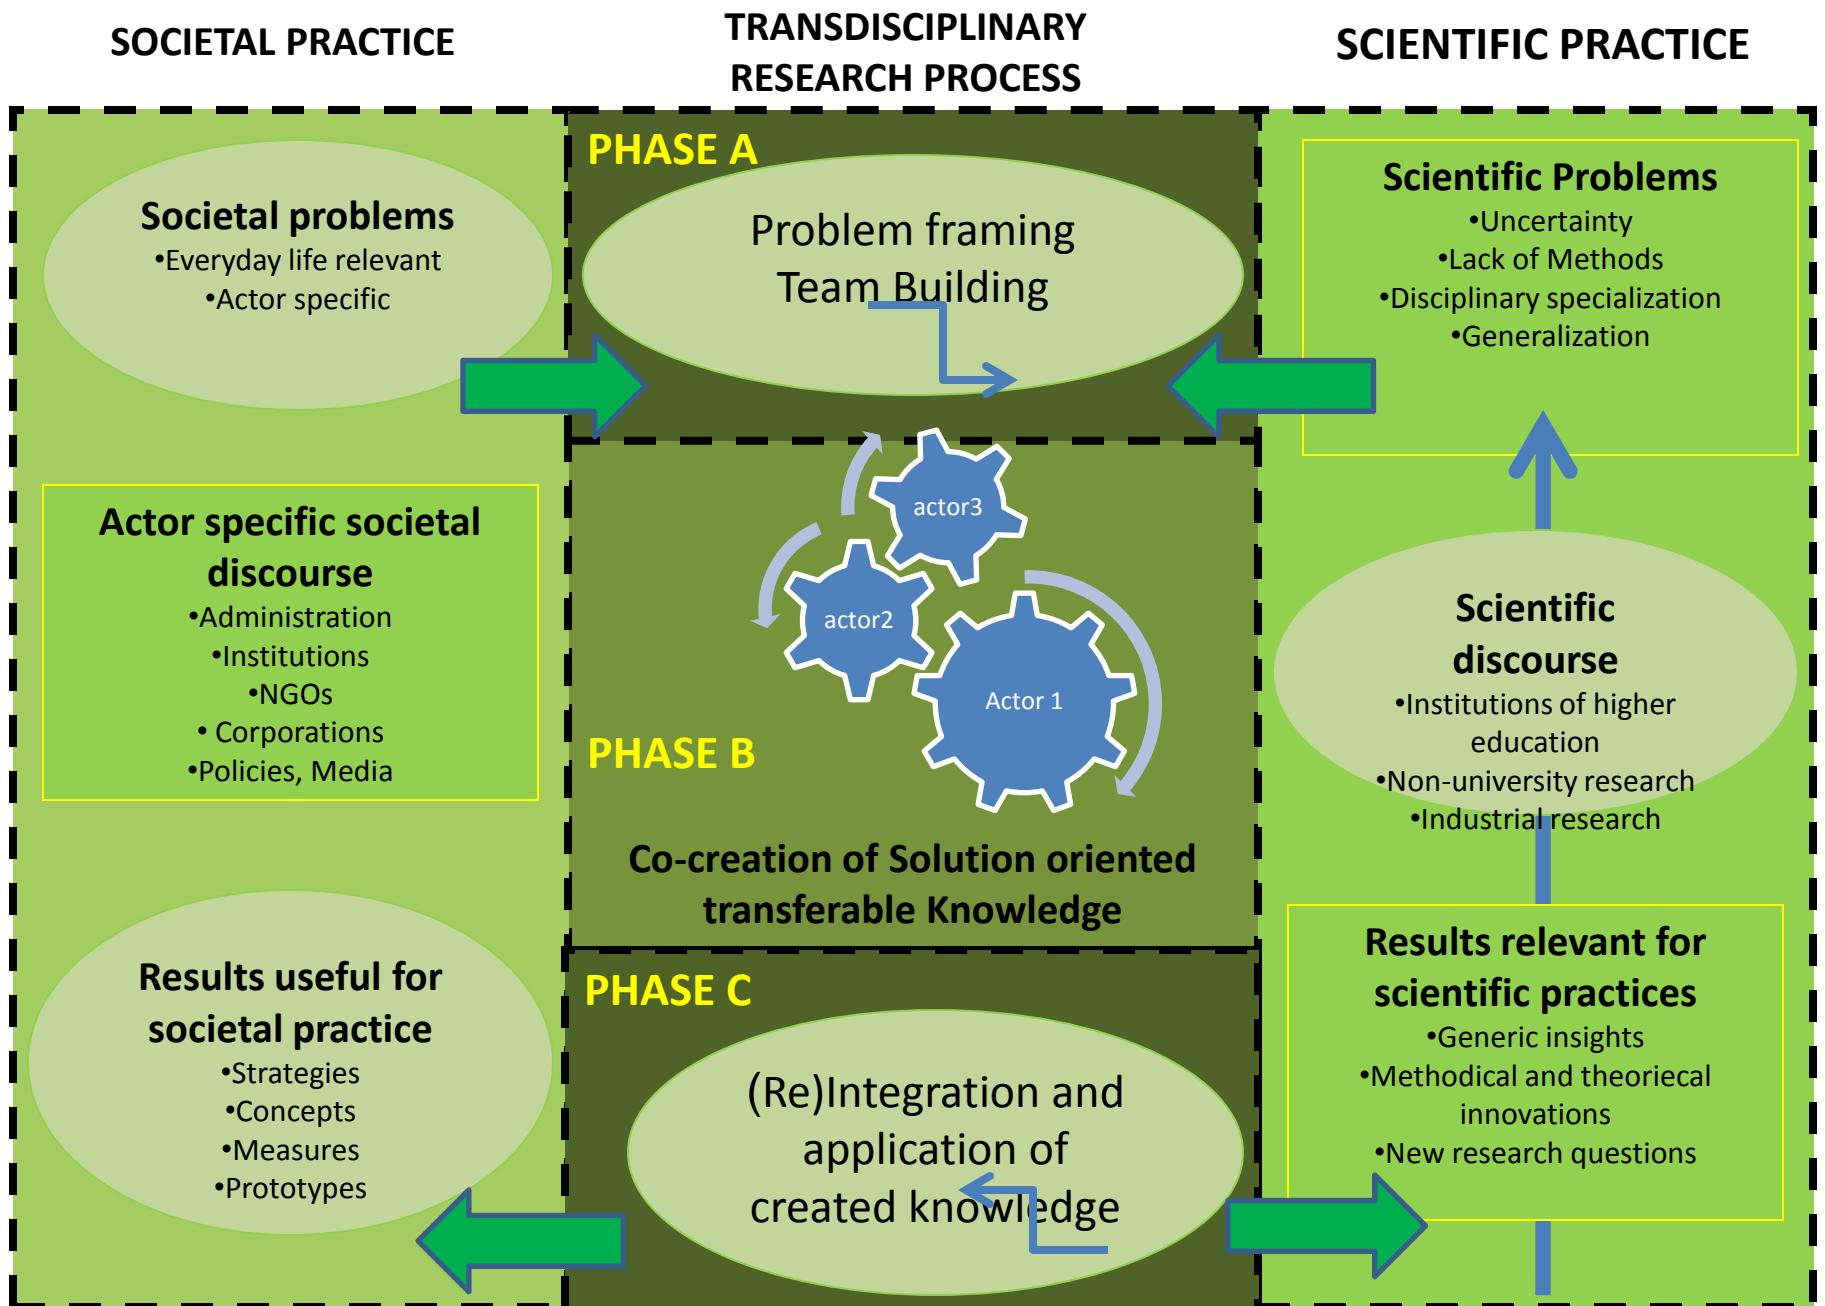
SOCIETAL PRACTICE

TRANSDISCIPLINARY RESEARCH PROCESS

SCIENTIFIC PRACTICE

PHASE A

Societal problems
•Everyday life relevant
•Actor specific

Problem framing
Team Building

Scientific Problems
•Uncertainty
•Lack of Methods
•Disciplinary specialization
•Generalization

Actor specific societal discourse
•Administration
•Institutions
•NGOs
• Corporations
•Policies, Media

actor3
actor2
Actor 1

PHASE B

Co-creation of Solution oriented transferable Knowledge

Scientific discourse
•Institutions of higher education
•Non-university research
•Industrial research

PHASE C

Results useful for societal practice
•Strategies
•Concepts
•Measures
•Prototypes

(Re)Integration and application of created knowledge

Results relevant for scientific practices
•Generic insights
•Methodical and theorieal innovations
•New research questions